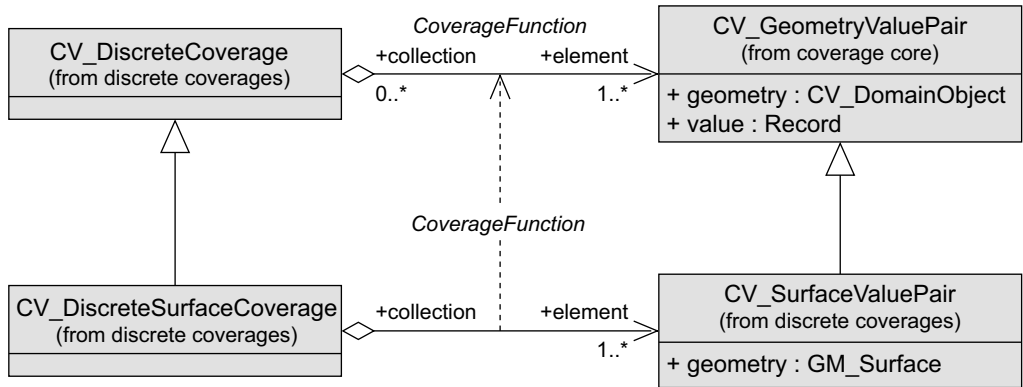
CoverageFunction

CV_DiscreteCoverage
(from discrete coverages)

+collection

+element

0..*

1..*

CV_GeometryValuePair
(from coverage core)

+ geometry : CV_DomainObject
+ value : Record

CoverageFunction

CV_DiscreteSurfaceCoverage
(from discrete coverages)

+collection

+element

1..*

CV_SurfaceValuePair
(from discrete coverages)

+ geometry : GM_Surface